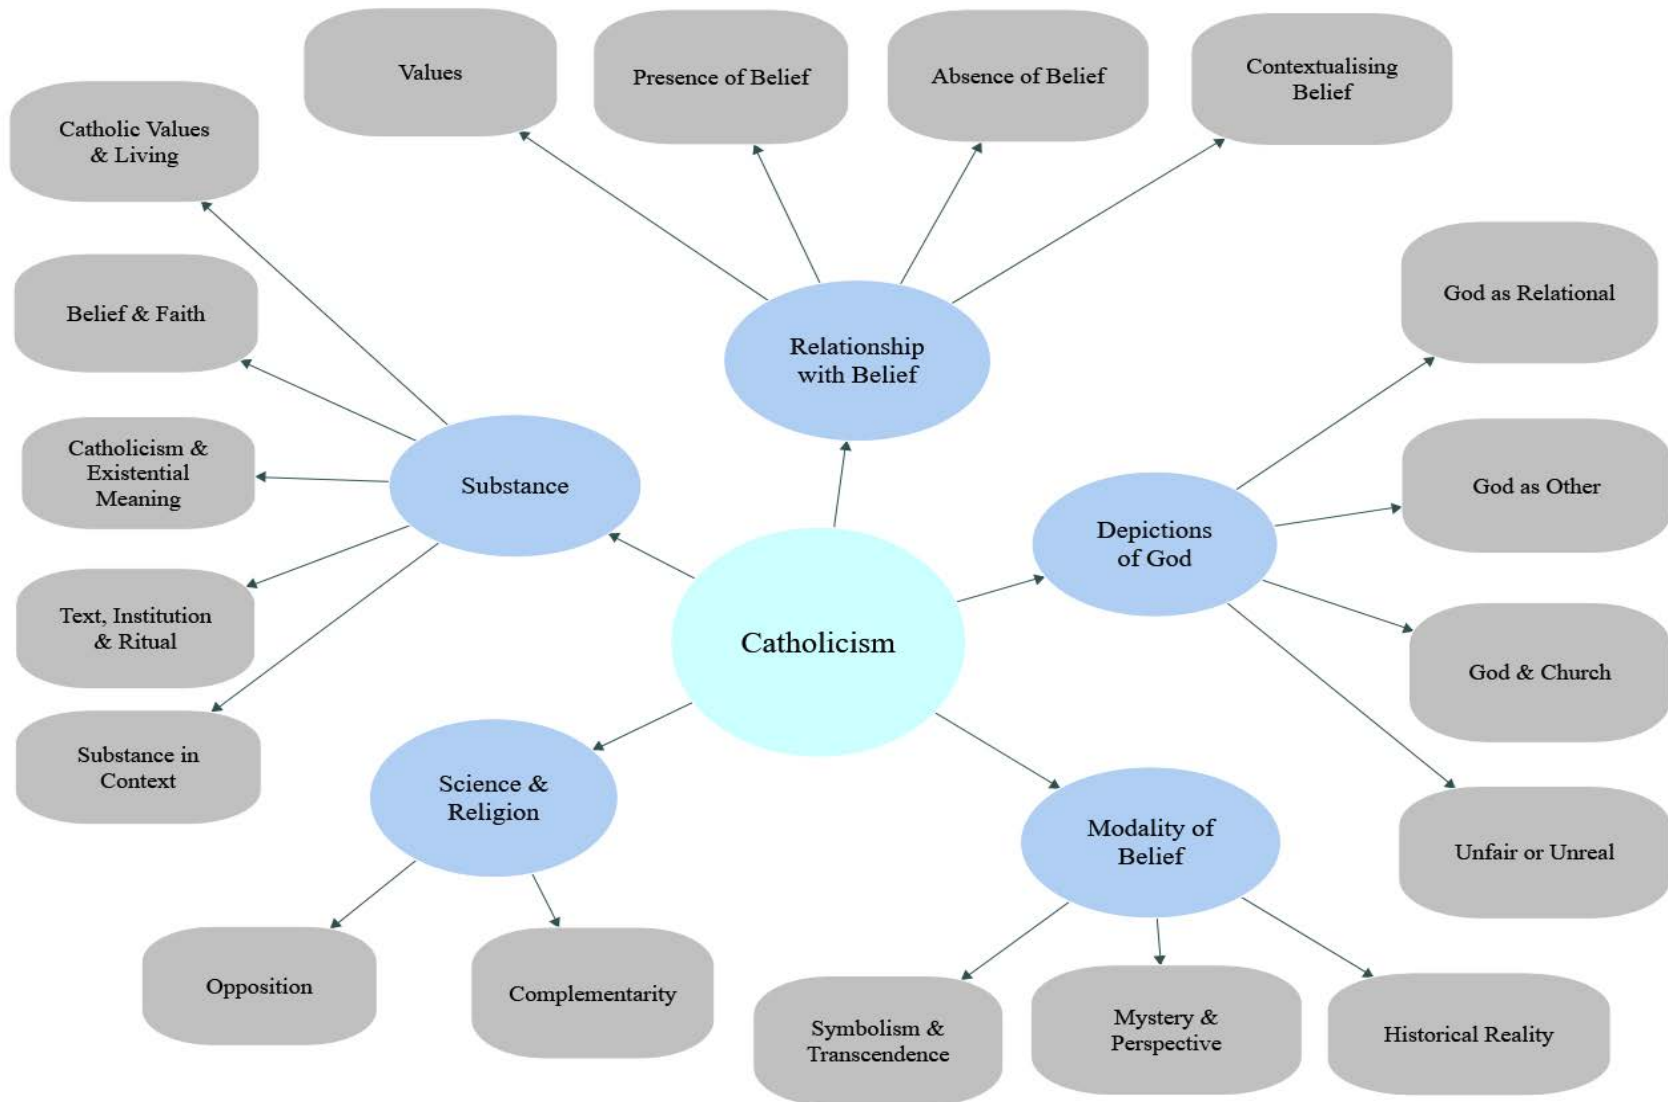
Values

Presence of Belief

Absence of Belief

Contextualising Belief

Catholic Values & Living

Belief & Faith

Catholicism & Existential Meaning

Text, Institution & Ritual

Substance in Context

Relationship with Belief

Substance

Catholicism

God as Relational

God as Other

Depictions of God

God & Church

Unfair or Unreal

Science & Religion

Modality of Belief

Opposition

Complementarity

Symbolism & Transcendence

Mystery & Perspective

Historical Reality